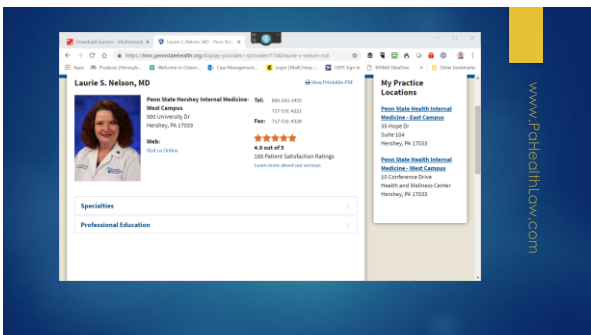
Download Success - Shutterstock

Laurie S. Nelson, MD - Penn Sta

https://hmc.pennstatehealth.org/display-provider/-/provider/7746/laurie-s-nelson-md

Apps Products (Pennsylv... Welcome to Citizen... Case Management... Login | MultiChamp - ... SSPS Sign In MGMA DataDive Other bookmarks

Laurie S. Nelson, MD

Show Printable PDF

Penn State Hershey Internal Medicine-West Campus
500 University Dr
Hershey, PA 17033

Tel: 800-243-1455
717-531-4221

Fax: 717-531-4328

Web:
Visit us Online

4.9 out of 5
100 Patient Satisfaction Ratings
Learn more about our surveys

Specialties

Professional Education

My Practice Locations

Penn State Health Internal Medicine - East Campus
35 Hope Dr
Suite 104
Hershey, PA 17033

Penn State Health Internal Medicine - West Campus
10 Conference Drive
Health and Wellness Center
Hershey, PA 17033

www.PaHealthLaw.com